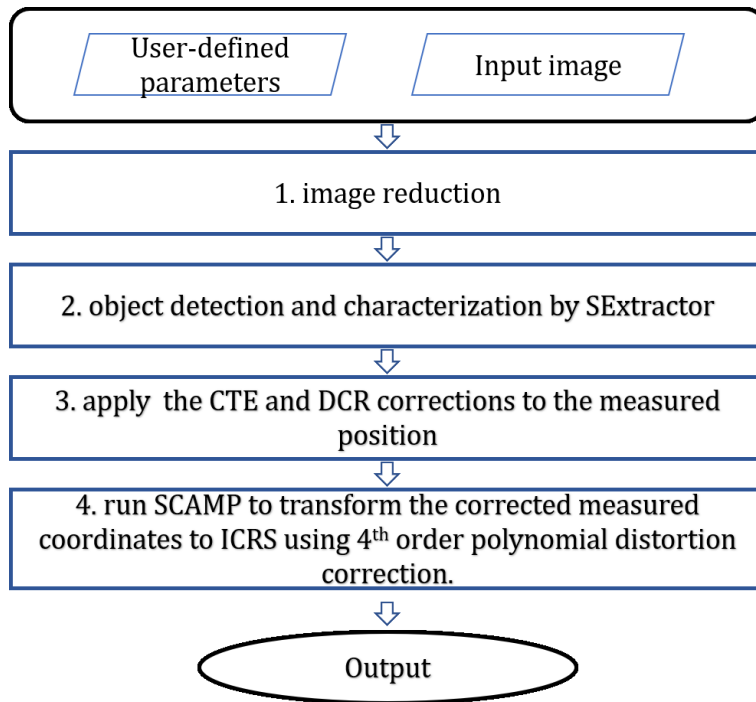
User-defined parameters

Input image

1. image reduction

2. object detection and characterization by SExtractor

3. apply the CTE and DCR corrections to the measured position

4. run SCAMP to transform the corrected measured coordinates to ICRS using 4$^{th}$ order polynomial distortion correction.

Output